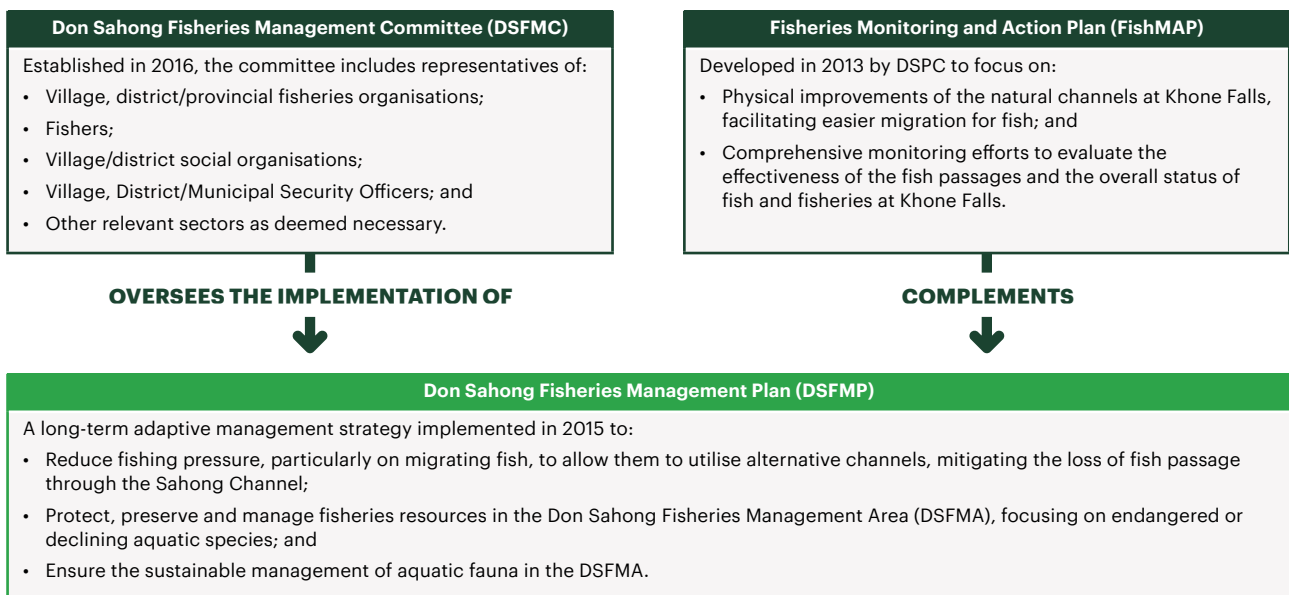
Don Sahong Fisheries Management Committee (DSFMC)

Established in 2016, the committee includes representatives of:
• Village, district/provincial fisheries organisations;
• Fishers;
• Village/district social organisations;
• Village, District/Municipal Security Officers; and
• Other relevant sectors as deemed necessary.

Fisheries Monitoring and Action Plan (FishMAP)

Developed in 2013 by DSPC to focus on:
• Physical improvements of the natural channels at Khone Falls, facilitating easier migration for fish; and
• Comprehensive monitoring efforts to evaluate the effectiveness of the fish passages and the overall status of fish and fisheries at Khone Falls.

OVERSEES THE IMPLEMENTATION OF

COMPLEMENTS

Don Sahong Fisheries Management Plan (DSFMP)

A long-term adaptive management strategy implemented in 2015 to:
• Reduce fishing pressure, particularly on migrating fish, to allow them to utilise alternative channels, mitigating the loss of fish passage through the Sahong Channel;
• Protect, preserve and manage fisheries resources in the Don Sahong Fisheries Management Area (DSFMA), focusing on endangered or declining aquatic species; and
• Ensure the sustainable management of aquatic fauna in the DSFMA.